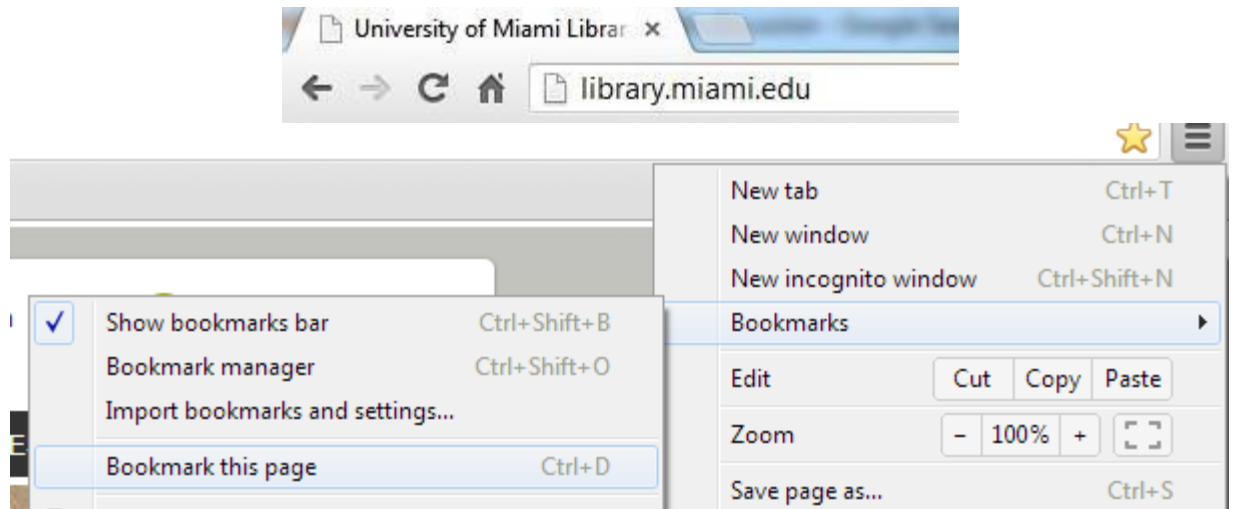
University of Miami Librar ×

library.miami.edu

New tab Ctrl+T
New window Ctrl+N
New incognito window Ctrl+Shift+N
Bookmarks
Edit Cut Copy Paste
Zoom – 100% +
Save page as... Ctrl+S

✓ Show bookmarks bar Ctrl+Shift+B
Bookmark manager Ctrl+Shift+O
Import bookmarks and settings...
Bookmark this page Ctrl+D